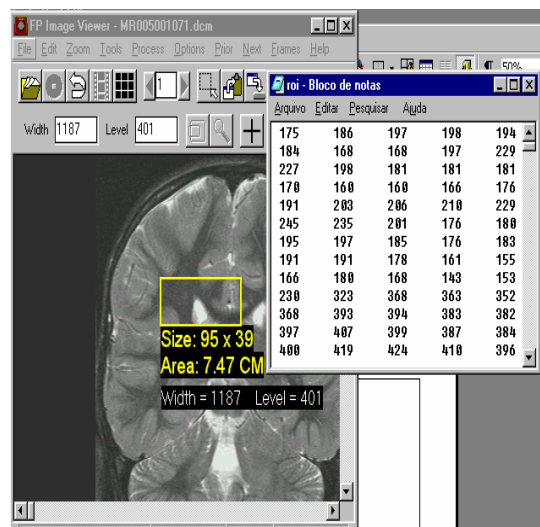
FP Image Viewer - MR005001071.dcm

File Edit Zoom Tools Process Options Prior Next Frames Help

1

Width 1187 Level 401

Size: 95 x 39
Area: 7.47 CM

Width = 1187 Level = 401

50%

roi - Bloco de notas

Arquivo Editar Pesquisar Ajuda

| | | | | |
|---|---|---|---|---|
| 175 | 186 | 197 | 198 | 194 |
| 184 | 168 | 168 | 197 | 229 |
| 227 | 198 | 181 | 181 | 181 |
| 170 | 160 | 160 | 166 | 176 |
| 191 | 203 | 206 | 210 | 229 |
| 245 | 235 | 201 | 176 | 180 |
| 195 | 197 | 185 | 176 | 183 |
| 191 | 191 | 178 | 161 | 155 |
| 166 | 180 | 168 | 143 | 153 |
| 230 | 323 | 368 | 363 | 352 |
| 368 | 393 | 394 | 383 | 382 |
| 397 | 407 | 399 | 387 | 384 |
| 400 | 419 | 424 | 410 | 396 |